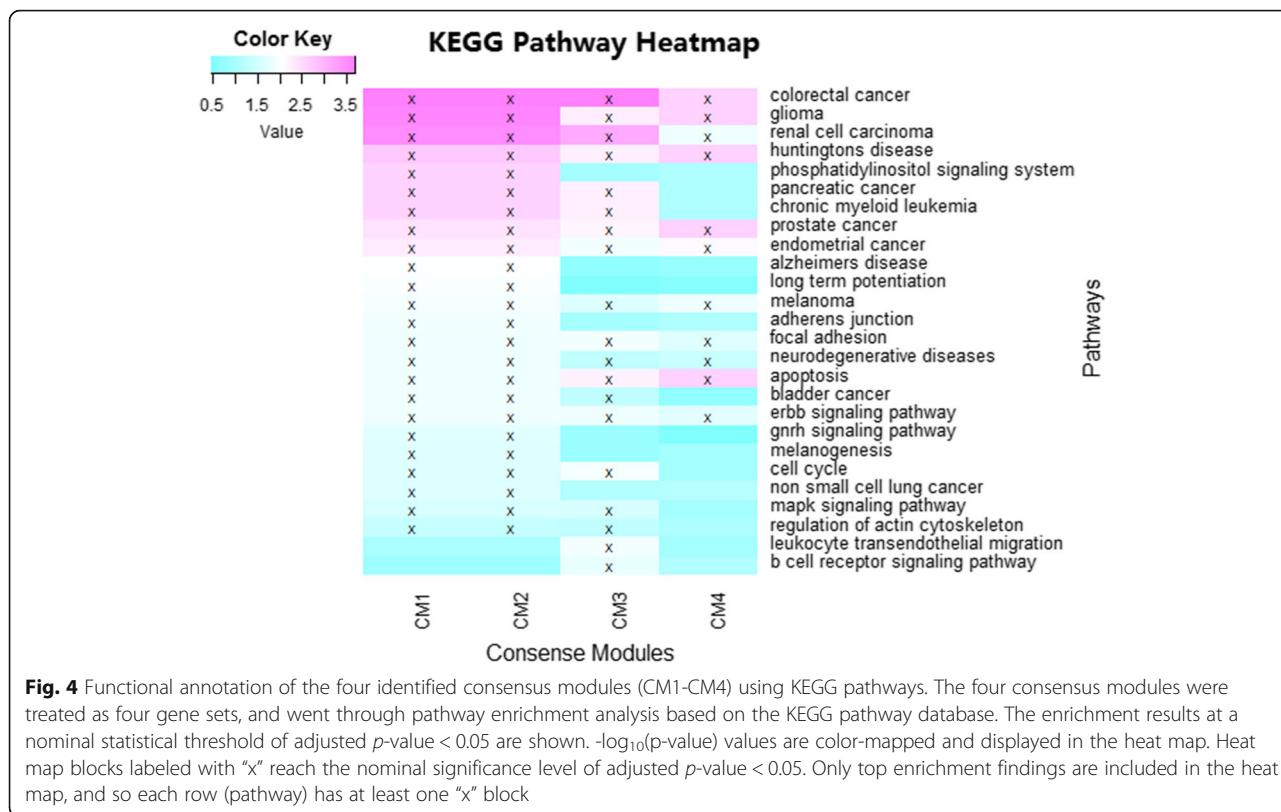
Color Key

0.5 1.5 2.5 3.5

Value

KEGG Pathway Heatmap

| CM1 | CM2 | CM3 | CM4 | |
|---|---|---|---|---|
| x | x | x | x | colorectal cancer |
| x | x | x | x | glioma |
| x | x | x | x | renal cell carcinoma |
| x | x | x | x | huntingtons disease |
| x | x | | | phosphatidylinositol signaling system |
| x | x | x | | pancreatic cancer |
| x | x | x | | chronic myeloid leukemia |
| x | x | x | x | prostate cancer |
| x | x | x | x | endometrial cancer |
| x | x | | | alzheimers disease |
| x | x | | | long term potentiation |
| x | x | x | x | melanoma |
| x | x | | | adherens junction |
| x | x | x | x | focal adhesion |
| x | x | x | x | neurodegenerative diseases |
| x | x | x | x | apoptosis |
| x | x | x | | bladder cancer |
| x | x | x | x | erbb signaling pathway |
| x | x | | | gnrh signaling pathway |
| x | x | | | melanogenesis |
| x | x | x | | cell cycle |
| x | x | | | non small cell lung cancer |
| x | x | x | | mapk signaling pathway |
| x | x | x | | regulation of actin cytoskeleton |
| | | x | | leukocyte transendothelial migration |
| | | x | | b cell receptor signaling pathway |

Pathways

Consense Modules

**Fig. 4** Functional annotation of the four identified consensus modules (CM1-CM4) using KEGG pathways. The four consensus modules were treated as four gene sets, and went through pathway enrichment analysis based on the KEGG pathway database. The enrichment results at a nominal statistical threshold of adjusted *p*-value < 0.05 are shown. -$\log_{10}$(p-value) values are color-mapped and displayed in the heat map. Heat map blocks labeled with "x" reach the nominal significance level of adjusted *p*-value < 0.05. Only top enrichment findings are included in the heat map, and so each row (pathway) has at least one "x" block